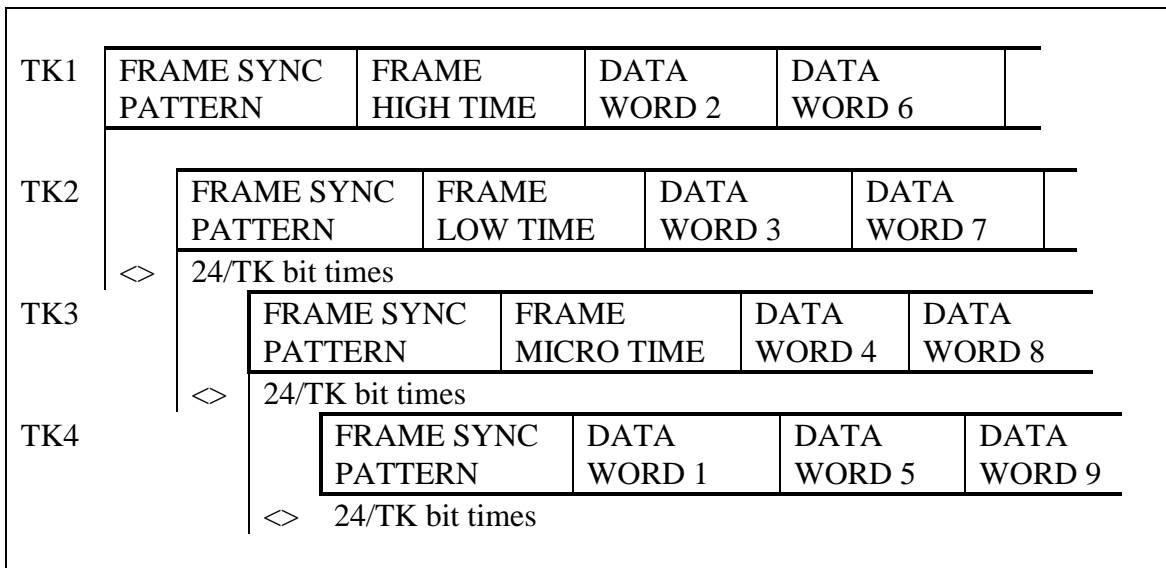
TK1 FRAME SYNC PATTERN | FRAME HIGH TIME | DATA WORD 2 | DATA WORD 6

TK2 FRAME SYNC PATTERN | FRAME LOW TIME | DATA WORD 3 | DATA WORD 7

<> 24/TK bit times

TK3 FRAME SYNC PATTERN | FRAME MICRO TIME | DATA WORD 4 | DATA WORD 8

<> 24/TK bit times

TK4 FRAME SYNC PATTERN | DATA WORD 1 | DATA WORD 5 | DATA WORD 9

<> 24/TK bit times